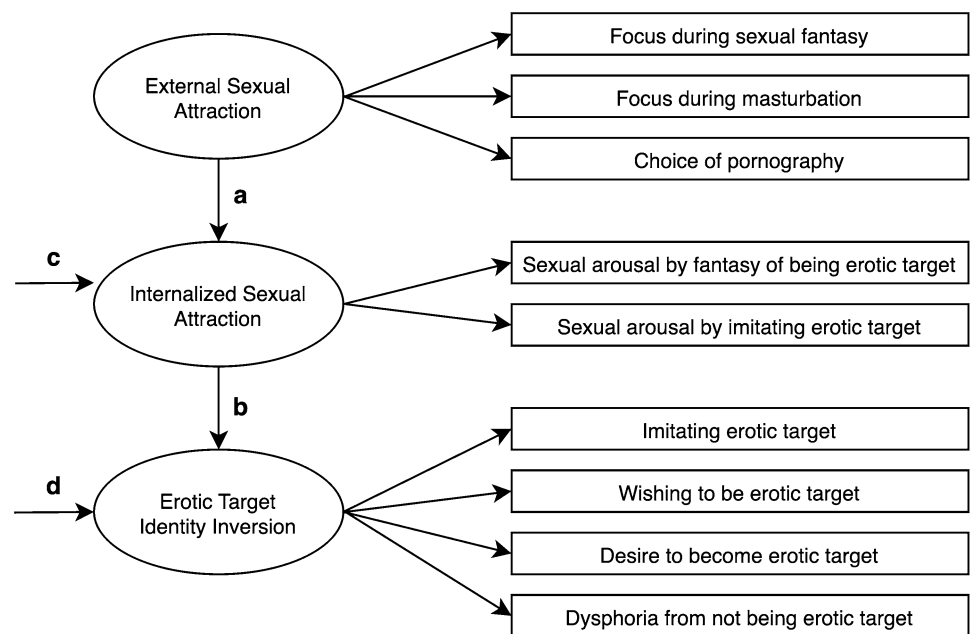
External Sexual Attraction

Focus during sexual fantasy

Focus during masturbation

Choice of pornography

a

c

Internalized Sexual Attraction

Sexual arousal by fantasy of being erotic target

Sexual arousal by imitating erotic target

b

d

Erotic Target Identity Inversion

Imitating erotic target

Wishing to be erotic target

Desire to become erotic target

Dysphoria from not being erotic target